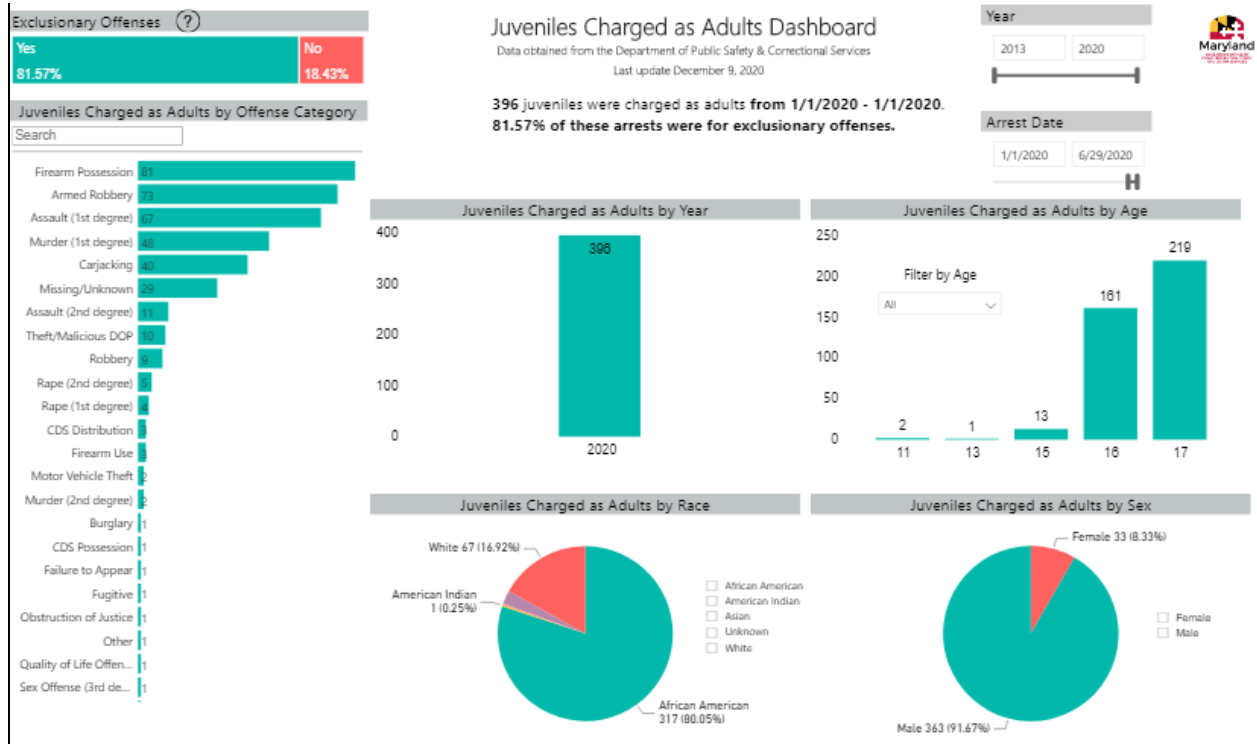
Exclusionary Offenses ?

Yes
81.57%

No
18.43%

Juveniles Charged as Adults by Offense Category

Search

| Offense | Count |
|---|---|
| Firearm Possession | 81 |
| Armed Robbery | 73 |
| Assault (1st degree) | 67 |
| Murder (1st degree) | 48 |
| Carjacking | 40 |
| Missing/Unknown | 29 |
| Assault (2nd degree) | 11 |
| Theft/Malicious DOP | 10 |
| Robbery | 9 |
| Rape (2nd degree) | 5 |
| Rape (1st degree) | 4 |
| CDS Distribution | 3 |
| Firearm Use | 3 |
| Motor Vehicle Theft | 2 |
| Murder (2nd degree) | 2 |
| Burglary | 1 |
| CDS Possession | 1 |
| Failure to Appear | 1 |
| Fugitive | 1 |
| Obstruction of Justice | 1 |
| Other | 1 |
| Quality of Life Offen... | 1 |
| Sex Offense (3rd de... | 1 |

Juveniles Charged as Adults Dashboard
Data obtained from the Department of Public Safety & Correctional Services
Last update December 9, 2020

396 juveniles were charged as adults from 1/1/2020 - 1/1/2020.
81.57% of these arrests were for exclusionary offenses.

Year
2013 2020

Arrest Date
1/1/2020 6/29/2020

Maryland

Juveniles Charged as Adults by Year
400
300
200
100
0
396
2020

Juveniles Charged as Adults by Age
250
200
150
100
50
0
Filter by Age
All
2 1 13 161 219
11 13 15 16 17

Juveniles Charged as Adults by Race
White 67 (16.92%)
American Indian 1 (0.25%)
African American 317 (80.05%)
African American
American Indian
Asian
Unknown
White

Juveniles Charged as Adults by Sex
Female 33 (8.33%)
Male 363 (91.67%)
Female
Male